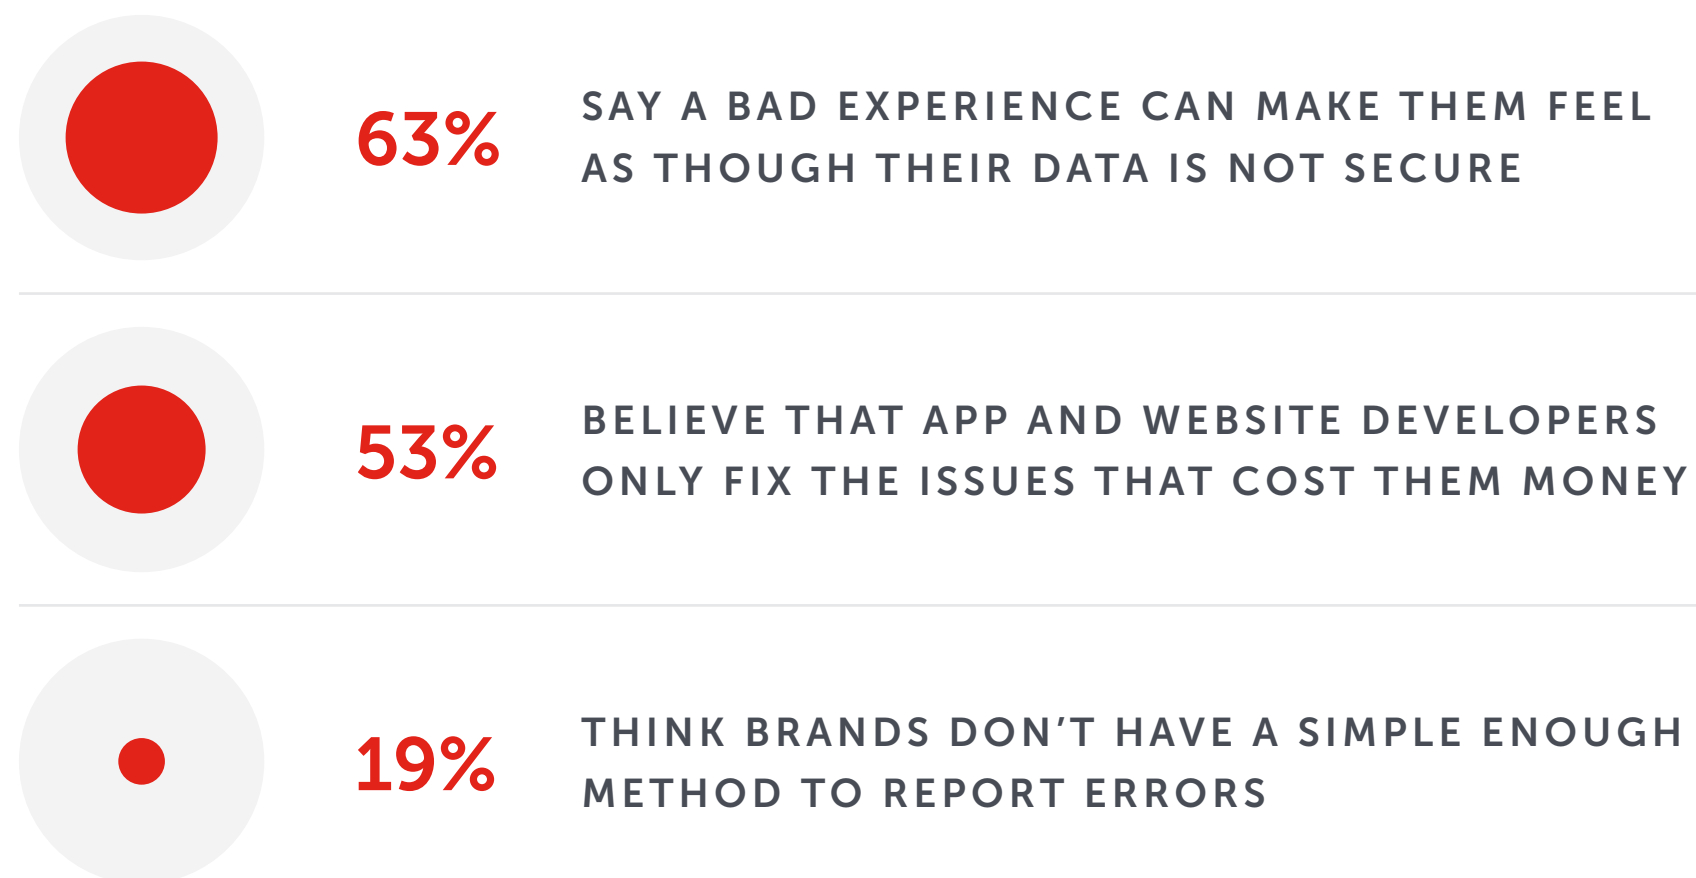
63%

SAY A BAD EXPERIENCE CAN MAKE THEM FEEL AS THOUGH THEIR DATA IS NOT SECURE

53%

BELIEVE THAT APP AND WEBSITE DEVELOPERS ONLY FIX THE ISSUES THAT COST THEM MONEY

19%

THINK BRANDS DON'T HAVE A SIMPLE ENOUGH METHOD TO REPORT ERRORS